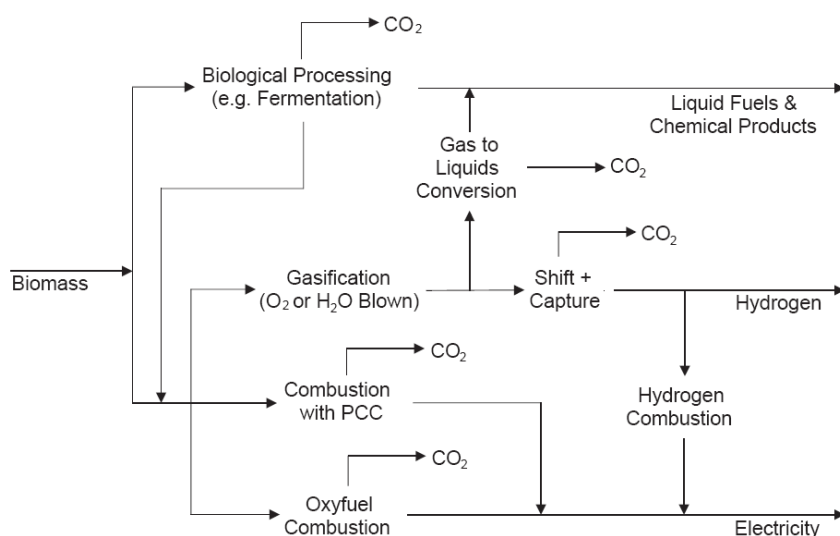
$CO_2$

Biological Processing (e.g. Fermentation)

Liquid Fuels & Chemical Products

Gas to Liquids Conversion

$CO_2$

$CO_2$

Biomass

Gasification ($O_2$ or $H_2O$ Blown)

Shift + Capture

Hydrogen

$CO_2$

Combustion with PCC

Hydrogen Combustion

$CO_2$

Oxyfuel Combustion

Electricity